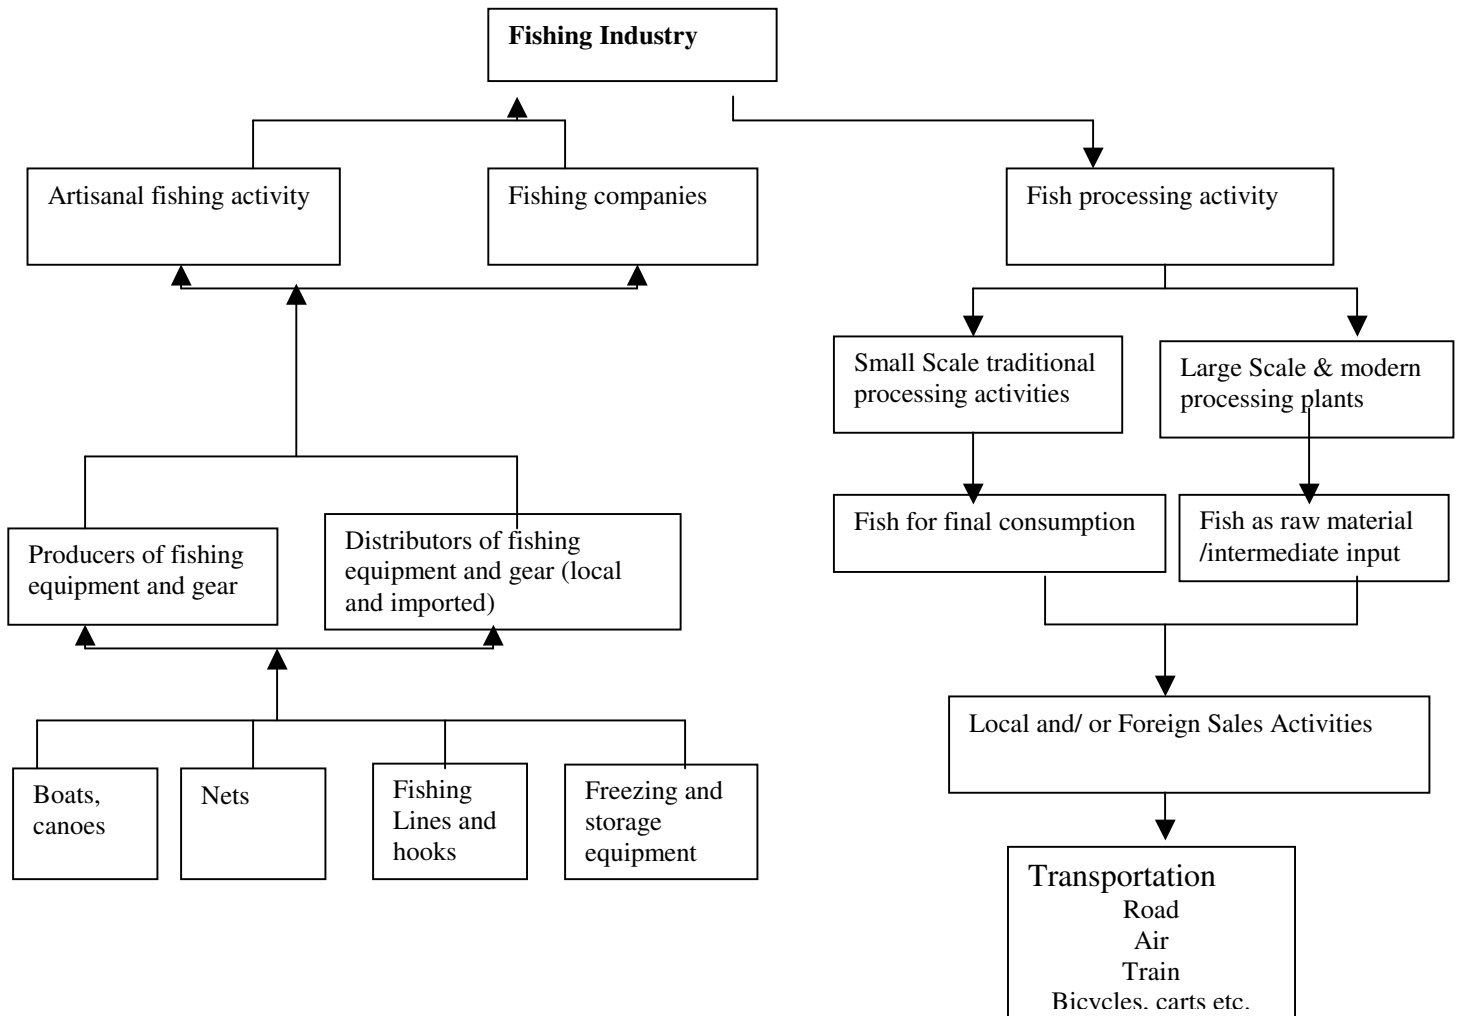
Fishing Industry

Artisanal fishing activity

Fishing companies

Fish processing activity

Small Scale traditional processing activities

Large Scale & modern processing plants

Fish for final consumption

Fish as raw material /intermediate input

Local and/ or Foreign Sales Activities

Transportation
Road
Air
Train
Bicycles, carts etc.

Producers of fishing equipment and gear

Distributors of fishing equipment and gear (local and imported)

Boats, canoes

Nets

Fishing Lines and hooks

Freezing and storage equipment